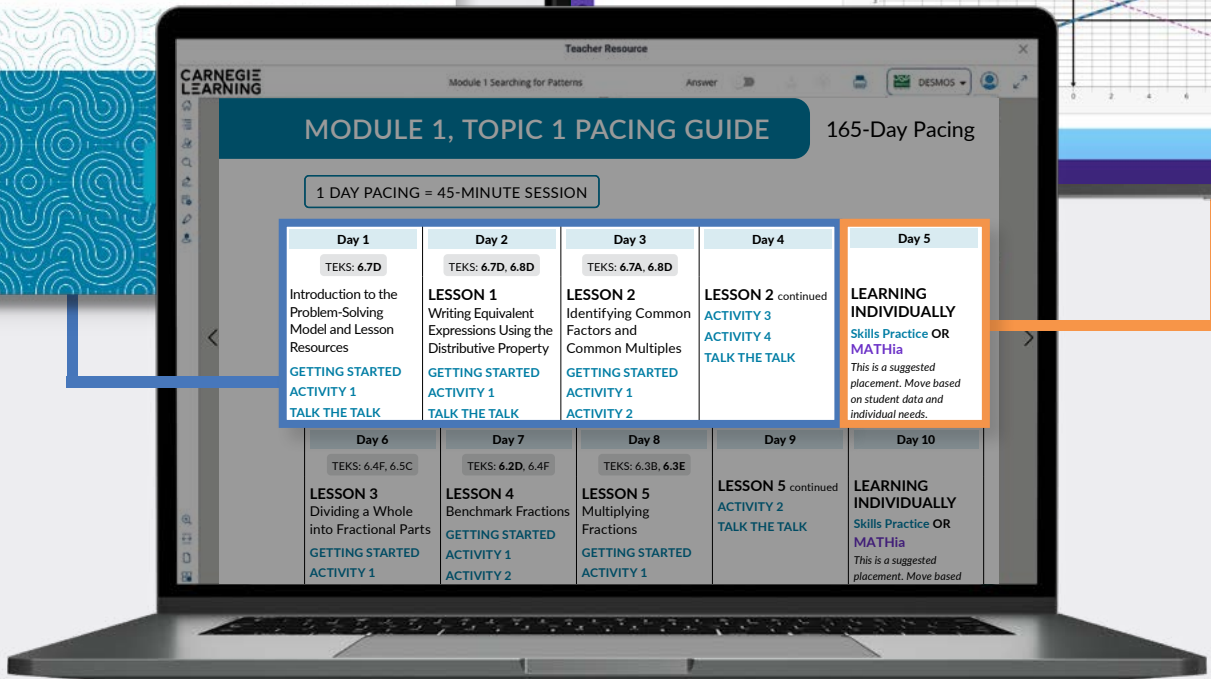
Teacher Resource

CARNEGIE LEARNING

Module 1 Searching for Patterns

Answer

DESMOS

MODULE 1, TOPIC 1 PACING GUIDE

165-Day Pacing

1 DAY PACING = 45-MINUTE SESSION

| Day 1 | Day 2 | Day 3 | Day 4 | Day 5 |
|---|---|---|---|---|
| TEKS: 6.7D | TEKS: 6.7D, 6.8D | TEKS: 6.7A, 6.8D | | |
| Introduction to the Problem-Solving Model and Lesson Resources | LESSON 1 Writing Equivalent Expressions Using the Distributive Property | LESSON 2 Identifying Common Factors and Common Multiples | LESSON 2 continued | LEARNING INDIVIDUALLY |
| GETTING STARTED | GETTING STARTED | GETTING STARTED | ACTIVITY 3 | Skills Practice OR MATHia |
| ACTIVITY 1 | ACTIVITY 1 | ACTIVITY 1 | ACTIVITY 4 | This is a suggested placement. Move based on student data and individual needs. |
| TALK THE TALK | TALK THE TALK | ACTIVITY 2 | TALK THE TALK | |

| Day 6 | Day 7 | Day 8 | Day 9 | Day 10 |
|---|---|---|---|---|
| TEKS: 6.4F, 6.5C | TEKS: 6.2D, 6.4F | TEKS: 6.3B, 6.3E | | |
| LESSON 3 Dividing a Whole into Fractional Parts | LESSON 4 Benchmark Fractions | LESSON 5 Multiplying Fractions | LESSON 5 continued | LEARNING INDIVIDUALLY |
| GETTING STARTED | GETTING STARTED | GETTING STARTED | ACTIVITY 2 | Skills Practice OR MATHia |
| ACTIVITY 1 | ACTIVITY 1 | ACTIVITY 1 | TALK THE TALK | This is a suggested placement. Move based |
| | ACTIVITY 2 | | | |

0 2 4 6